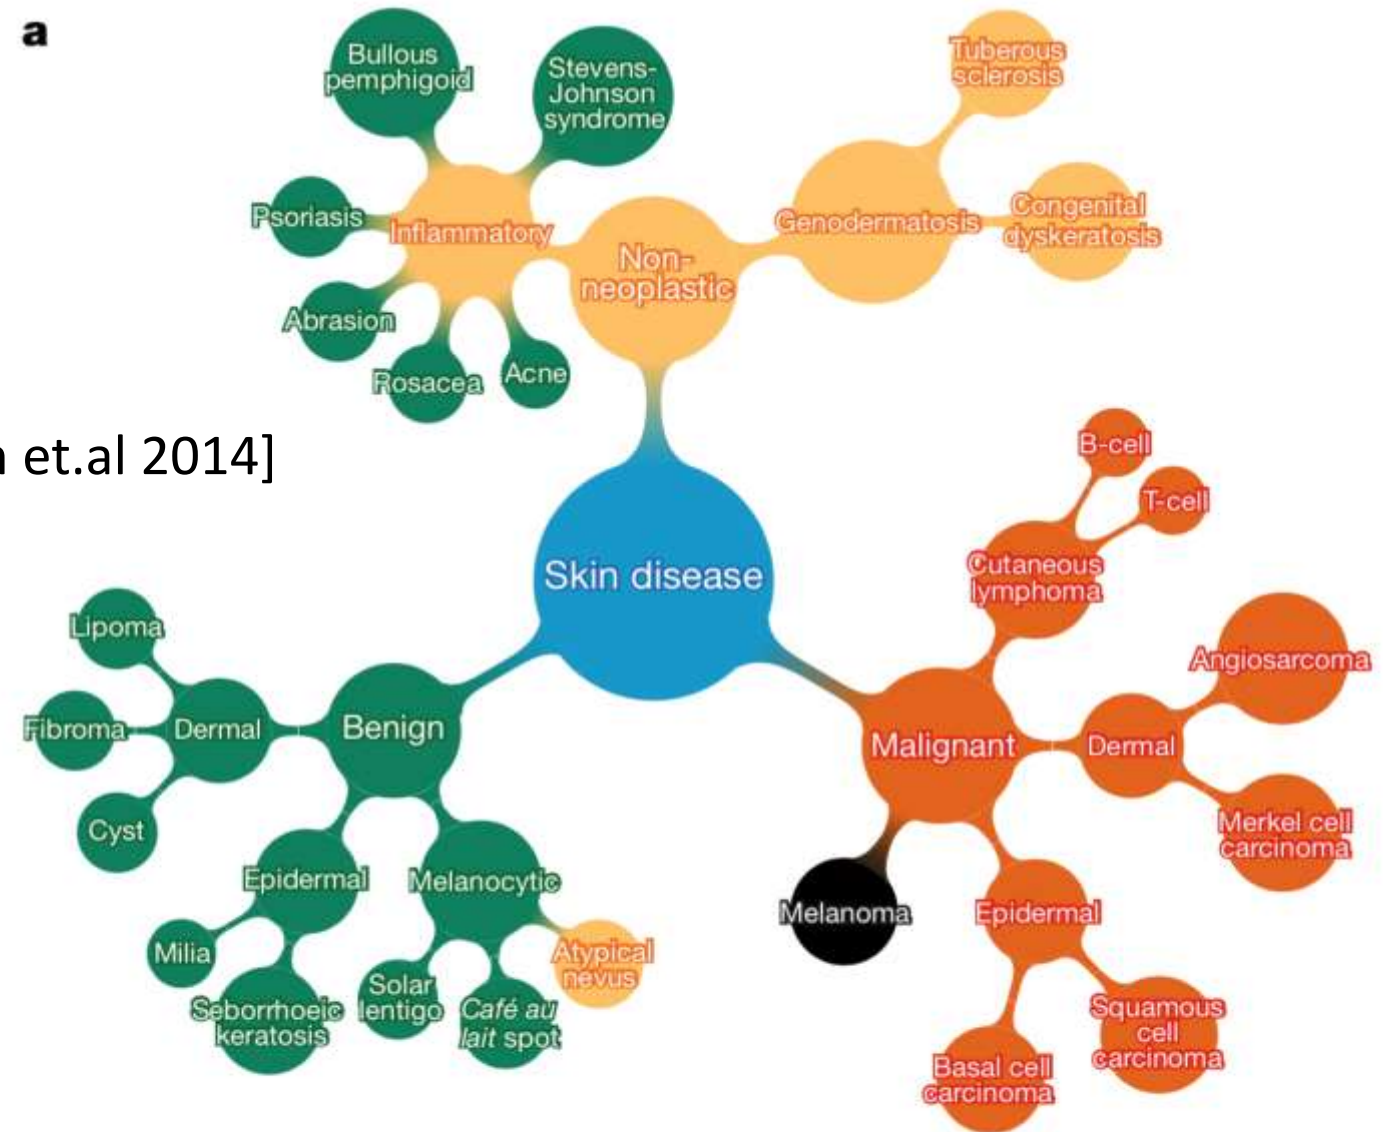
a

et.al 2014]

Skin disease

Non-neoplastic

Inflammatory

Bullous pemphigoid

Stevens-Johnson syndrome

Psoriasis

Abrasion

Rosacea

Acne

Genodermatosis

Tuberous sclerosis

Congenital dyskeratosis

Benign

Dermal

Lipoma

Fibroma

Cyst

Epidermal

Milia

Seborrhoeic keratosis

Melanocytic

Solar lentigo

Café au lait spot

Atypical nevus

Malignant

Cutaneous lymphoma

B-cell

T-cell

Dermal

Angiosarcoma

Merkel cell carcinoma

Epidermal

Squamous cell carcinoma

Basal cell carcinoma

Melanoma